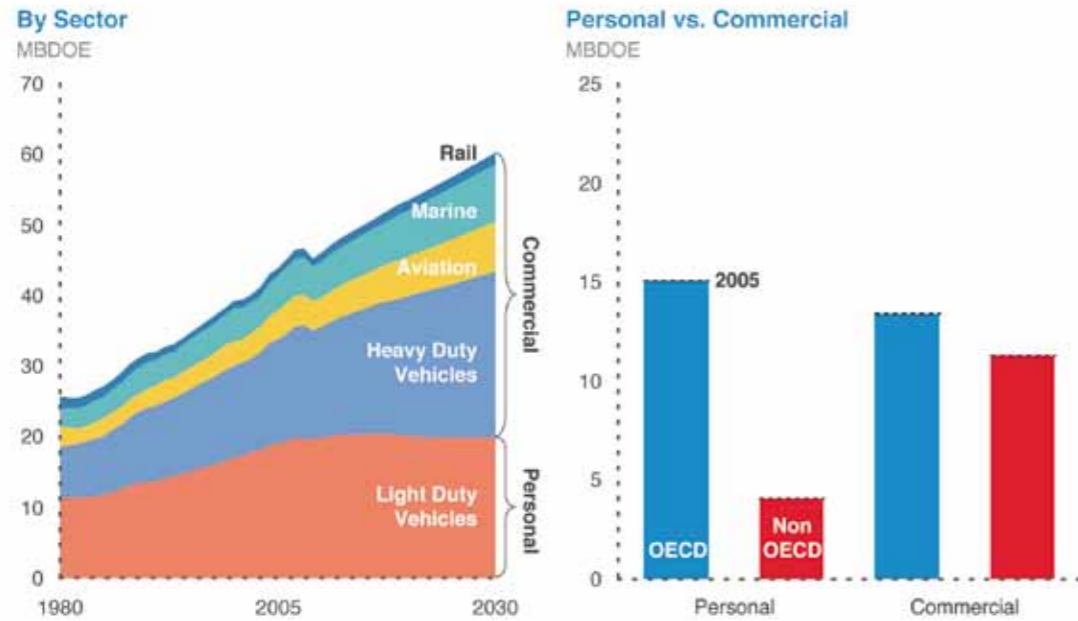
By Sector
MBDOE

70
60
50
40
30
20
10
0

1980
2005
2030

Rail
Marine
Aviation
Heavy Duty Vehicles
Light Duty Vehicles
Commercial
Personal

Personal vs. Commercial
MBDOE

25
20
15
10
5
0

2005
OECD
Non OECD

Personal
Commercial